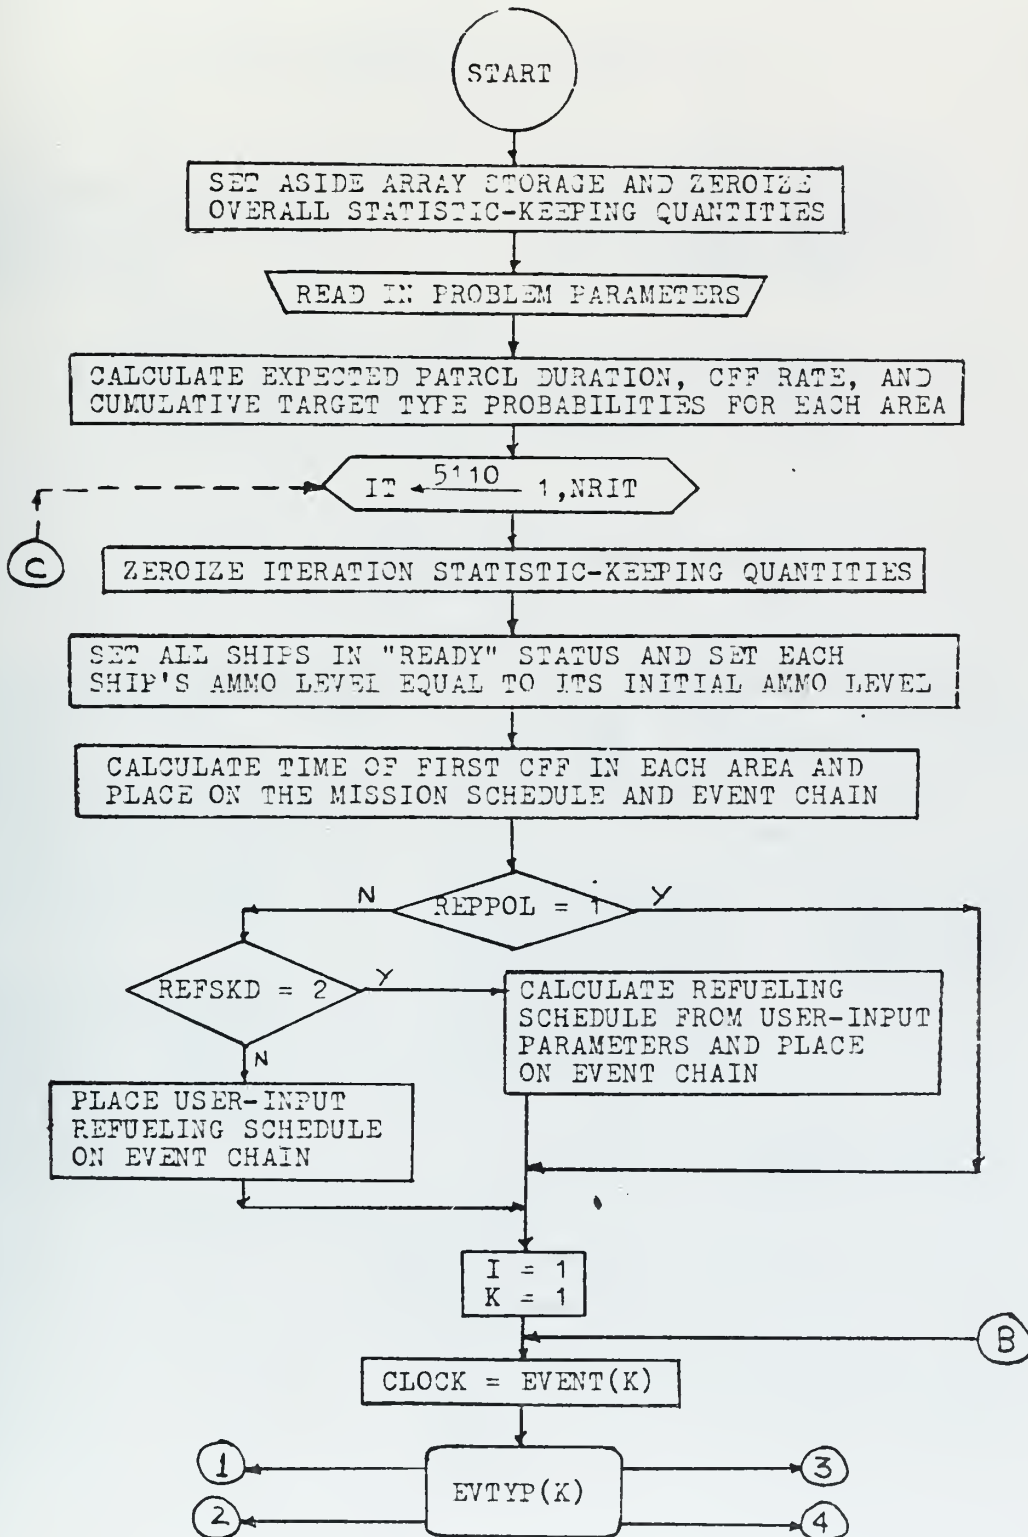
START

SET ASIDE ARRAY STORAGE AND ZEROIZE OVERALL STATISTIC-KEEPING QUANTITIES

READ IN PROBLEM PARAMETERS

CALCULATE EXPECTED PATROL DURATION, CFF RATE, AND CUMULATIVE TARGET TYPE PROBABILITIES FOR EACH AREA

IT $\xleftarrow{5110}$ 1,NRIT

C

ZEROIZE ITERATION STATISTIC-KEEPING QUANTITIES

SET ALL SHIPS IN "READY" STATUS AND SET EACH SHIP'S AMMO LEVEL EQUAL TO ITS INITIAL AMMO LEVEL

CALCULATE TIME OF FIRST CFF IN EACH AREA AND PLACE ON THE MISSION SCHEDULE AND EVENT CHAIN

N REPPOL = 1 Y

REFSKD = 2 Y N

CALCULATE REFUELING SCHEDULE FROM USER-INPUT PARAMETERS AND PLACE ON EVENT CHAIN

PLACE USER-INPUT REFUELING SCHEDULE ON EVENT CHAIN

I = 1
K = 1

B

CLOCK = EVENT(K)

1 EVTYP(K) 3
2 4